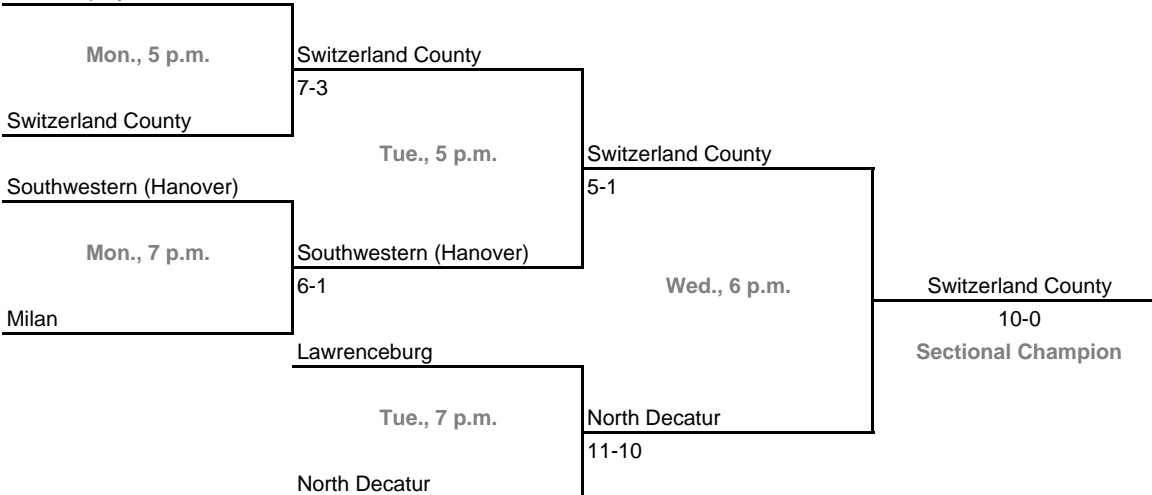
Mon., 5 p.m.
Switzerland County
Switzerland County
7-3
Tue., 5 p.m.
Switzerland County
5-1
Southwestern (Hanover)
Mon., 7 p.m.
Southwestern (Hanover)
6-1
Milan
Wed., 6 p.m.
Switzerland County
10-0
Sectional Champion
Lawrenceburg
Tue., 7 p.m.
North Decatur
11-10
North Decatur